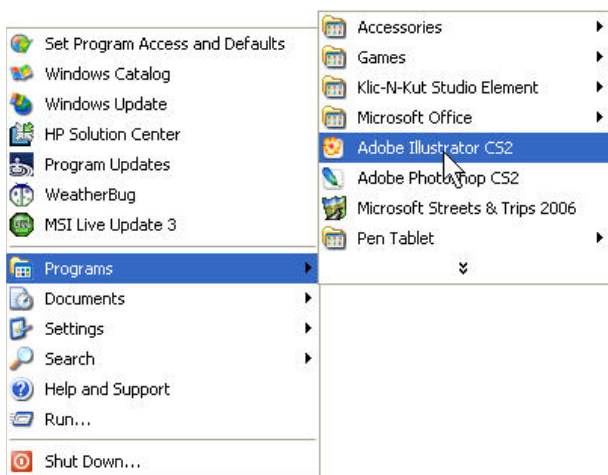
Set Program Access and Defaults
Windows Catalog
Windows Update
HP Solution Center
Program Updates
WeatherBug
MSI Live Update 3
Programs
Documents
Settings
Search
Help and Support
Run...
Shut Down...

Accessories
Games
Klic-N-Kut Studio Element
Microsoft Office
Adobe Illustrator CS2
Adobe Photoshop CS2
Microsoft Streets & Trips 2006
Pen Tablet